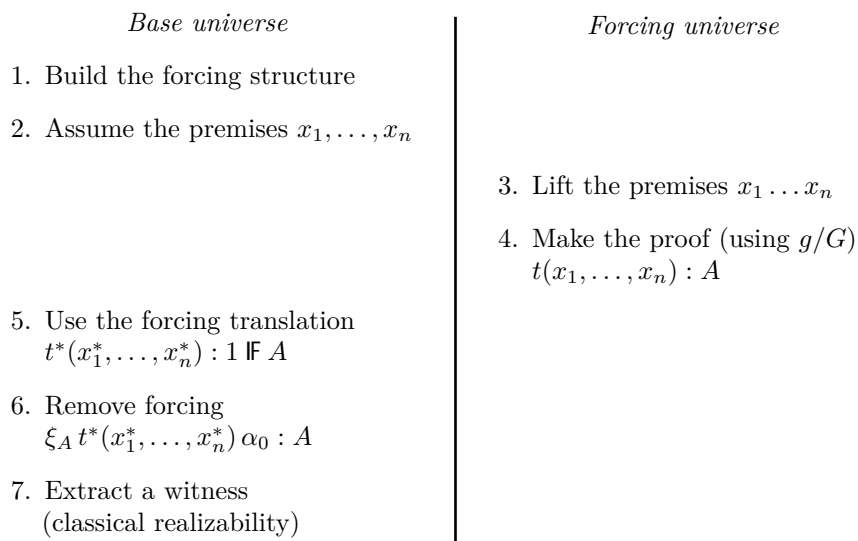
*Base universe*

1. Build the forcing structure

2. Assume the premises $x_1, \ldots, x_n$

5. Use the forcing translation $t^*(x_1^*, \ldots, x_n^*) : 1 \Vdash A$

6. Remove forcing $\xi_A \, t^*(x_1^*, \ldots, x_n^*) \, \alpha_0 : A$

7. Extract a witness (classical realizability)

*Forcing universe*

3. Lift the premises $x_1 \ldots x_n$

4. Make the proof (using $g/G$) $t(x_1, \ldots, x_n) : A$